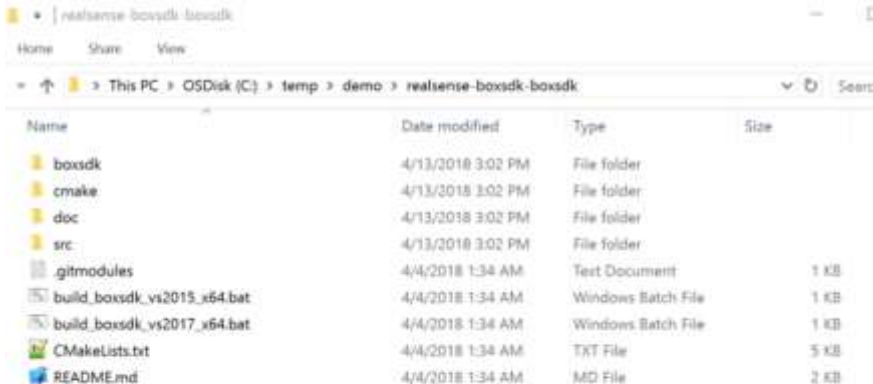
| realsense-boxsdk-boxsdk

Home Share View

This PC > OSDisk (C:) > temp > demo > realsense-boxsdk-boxsdk

Search

| Name | Date modified | Type | Size |
|---|---|---|---|
| boxsdk | 4/13/2018 3:02 PM | File folder | |
| cmake | 4/13/2018 3:02 PM | File folder | |
| doc | 4/13/2018 3:02 PM | File folder | |
| src | 4/13/2018 3:02 PM | File folder | |
| .gitmodules | 4/4/2018 1:34 AM | Text Document | 1 KB |
| build_boxsdk_vs2015_x64.bat | 4/4/2018 1:34 AM | Windows Batch File | 1 KB |
| build_boxsdk_vs2017_x64.bat | 4/4/2018 1:34 AM | Windows Batch File | 1 KB |
| CMakeLists.txt | 4/4/2018 1:34 AM | TXT File | 5 KB |
| README.md | 4/4/2018 1:34 AM | MD File | 2 KB |